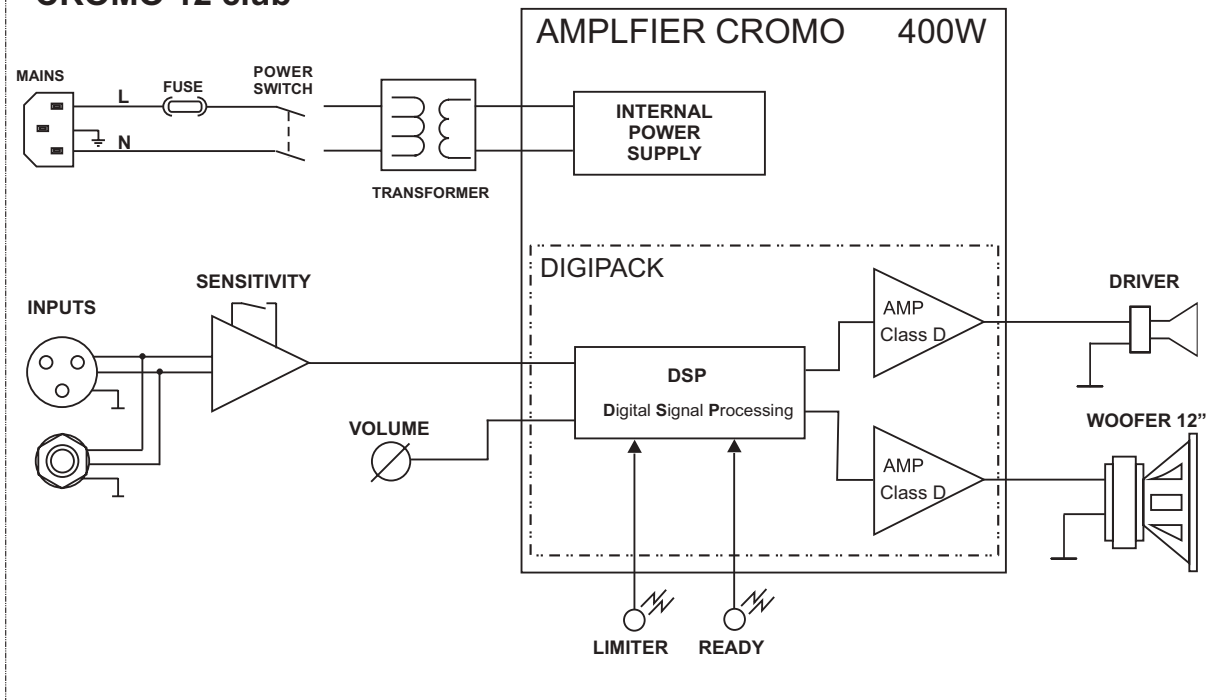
CROMO 12 sub

AMPLFIER CROMO 400W

MAINS

L

N

FUSE

POWER SWITCH

TRANSFORMER

INTERNAL POWER SUPPLY

DIGIPACK

SENSITIVITY

INPUTS

DSP

Digital Signal Processing

VOLUME

AMP Class D

AMP Class D

DRIVER

WOOFER 12"

LIMITER

READY